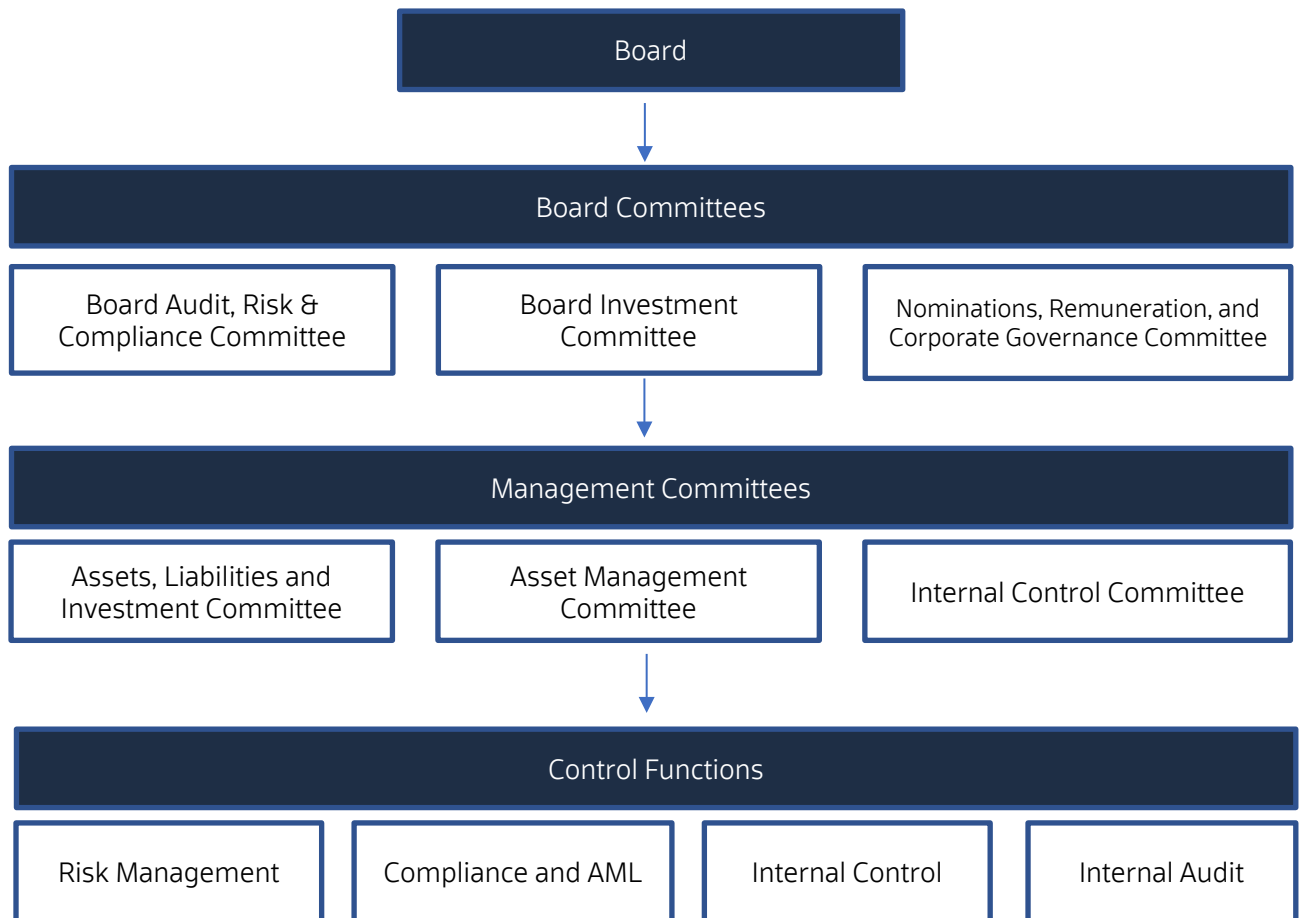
Board

Board Committees

Board Audit, Risk & Compliance Committee

Board Investment Committee

Nominations, Remuneration, and Corporate Governance Committee

Management Committees

Assets, Liabilities and Investment Committee

Asset Management Committee

Internal Control Committee

Control Functions

Risk Management

Compliance and AML

Internal Control

Internal Audit